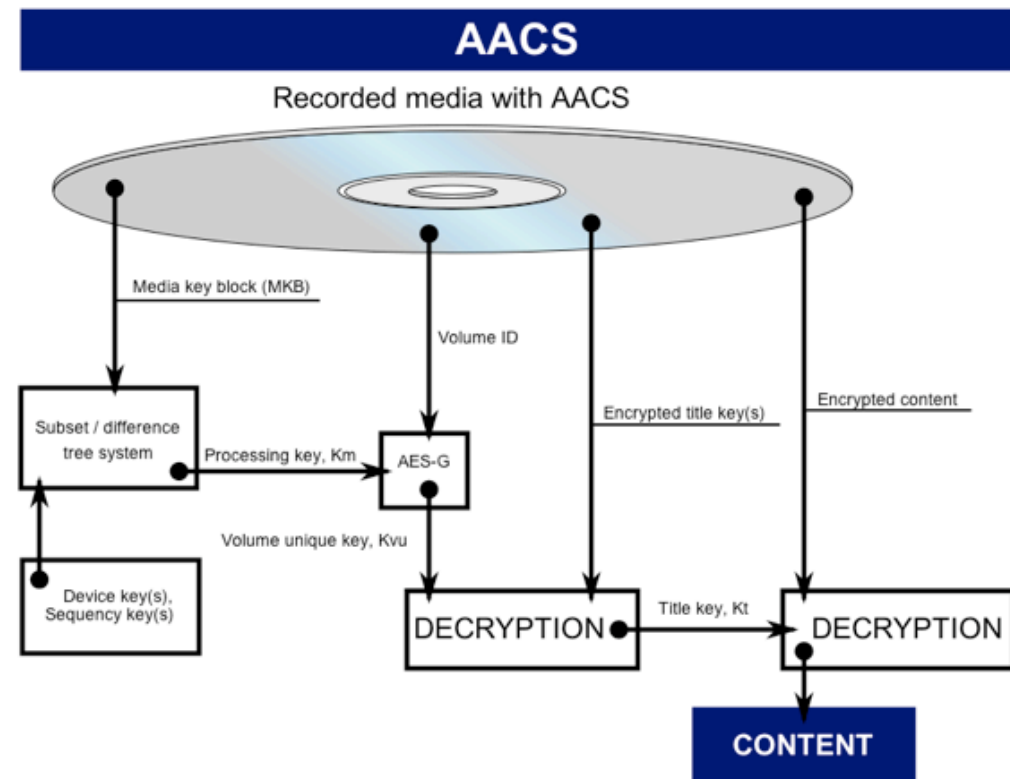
AACS

Recorded media with AACS

Media key block (MKB)

Volume ID

Encrypted title key(s)

Encrypted content

Subset / difference tree system

Processing key, Km

AES-G

Volume unique key, Kvu

Device key(s), Sequency key(s)

DECRYPTION

Title key, Kt

DECRYPTION

CONTENT